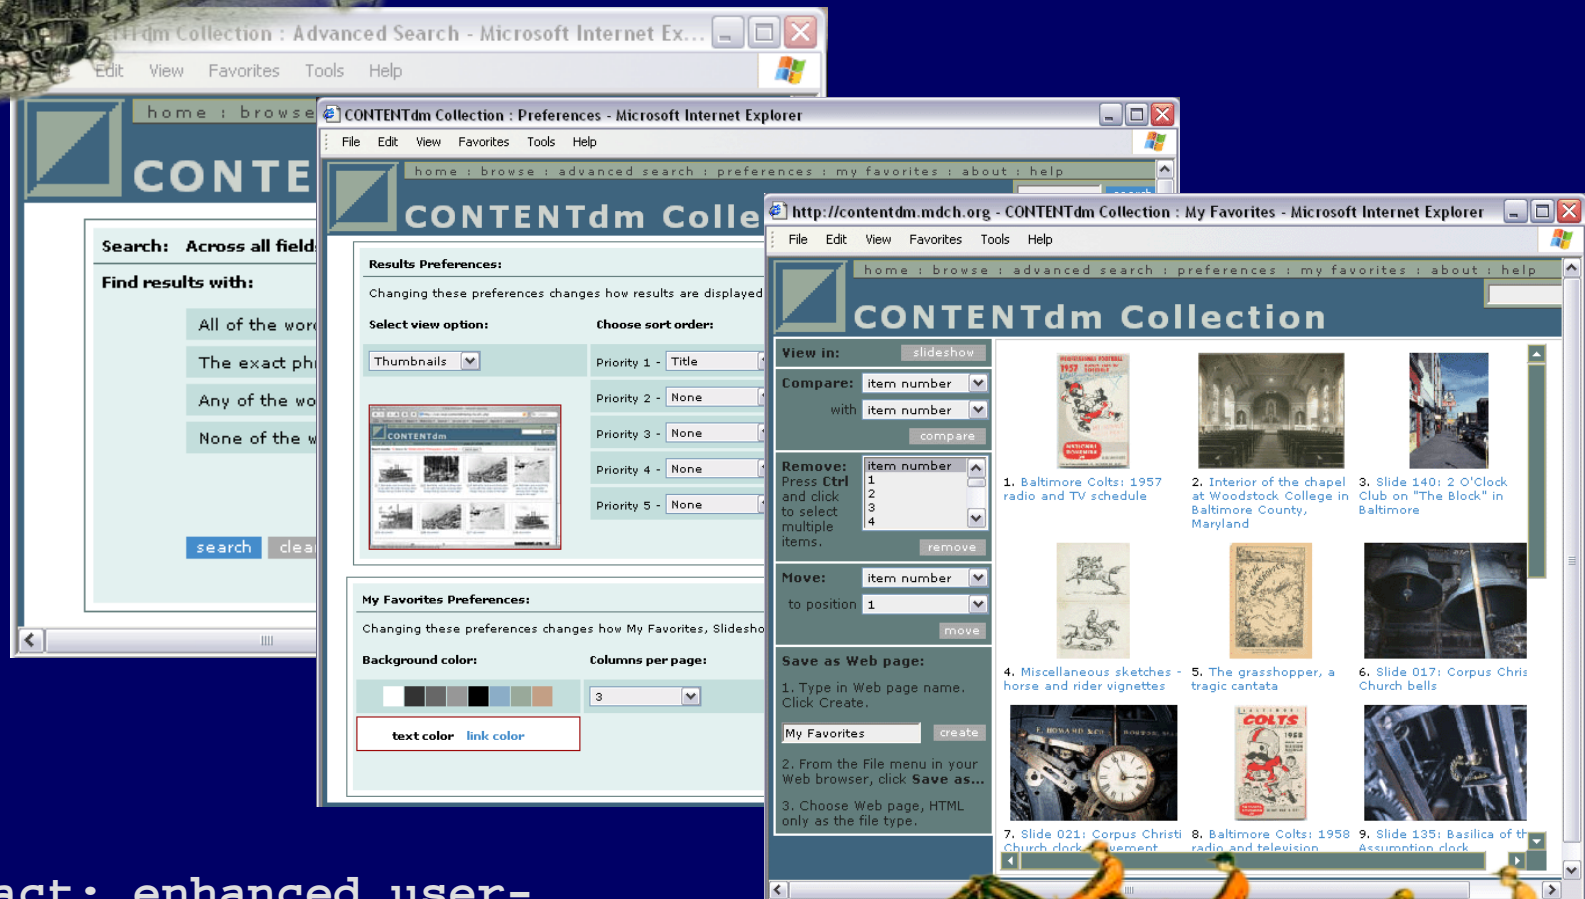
dm Collection : Advanced Search - Microsoft Internet Ex...

Edit View Favorites Tools Help

home : browse

CONTE

Search: Across all field

Find results with:

All of the wor

The exact ph

Any of the wo

None of the w

search clea

CONTENTdm Collection : Preferences - Microsoft Internet Explorer

File Edit View Favorites Tools Help

home : browse : advanced search : preferences : my favorites : about : help

CONTENTdm Colle

Results Preferences:

Changing these preferences changes how results are displayed

Select view option:

Choose sort order:

Thumbnails

Priority 1 - Title

Priority 2 - None

Priority 3 - None

Priority 4 - None

Priority 5 - None

CONTENTdm

My Favorites Preferences:

Changing these preferences changes how My Favorites, Slidesho

Background color:

Columns per page:

3

text color link color

http://contentdm.mdch.org - CONTENTdm Collection : My Favorites - Microsoft Internet Explorer

File Edit View Favorites Tools Help

home : browse : advanced search : preferences : my favorites : about : help

CONTENTdm Collection

View in: slideshow

Compare: item number

with item number

compare

Remove: Press Ctrl and click to select multiple items.

item number
1
2
3
4

remove

Move: item number

to position 1

move

Save as Web page:

1. Type in Web page name. Click Create.

My Favorites create

2. From the File menu in your Web browser, click Save as...

3. Choose Web page, HTML only as the file type.

1. Baltimore Colts: 1957 radio and TV schedule

2. Interior of the chapel at Woodstock College in Baltimore County, Maryland

3. Slide 140: 2 O'Clock Club on "The Block" in Baltimore

4. Miscellaneous sketches - horse and rider vignettes

5. The grasshopper, a tragic cantata

6. Slide 017: Corpus Chris Church bells

7. Slide 021: Corpus Christi Church clock movement

8. Baltimore Colts: 1958 radio and television

9. Slide 135: Basilica of th Assumption clock

COLTS

act: enhanced user-